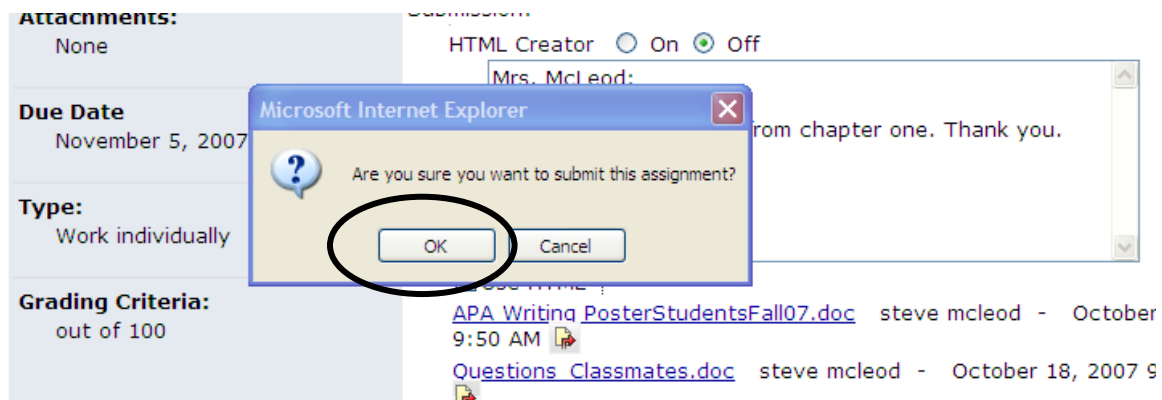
Attachments:
None

Due Date
November 5, 2007

Type:
Work individually

Grading Criteria:
out of 100

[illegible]
HTML Creator ○ On ◉ Off

Mrs. McLeod:

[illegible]rom chapter one. Thank you.

Microsoft Internet Explorer

Are you sure you want to submit this assignment?

OK Cancel

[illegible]

APA Writing PosterStudentsFall07.doc steve mcleod - October
9:50 AM

Questions Classmates.doc steve mcleod - October 18, 2007 9